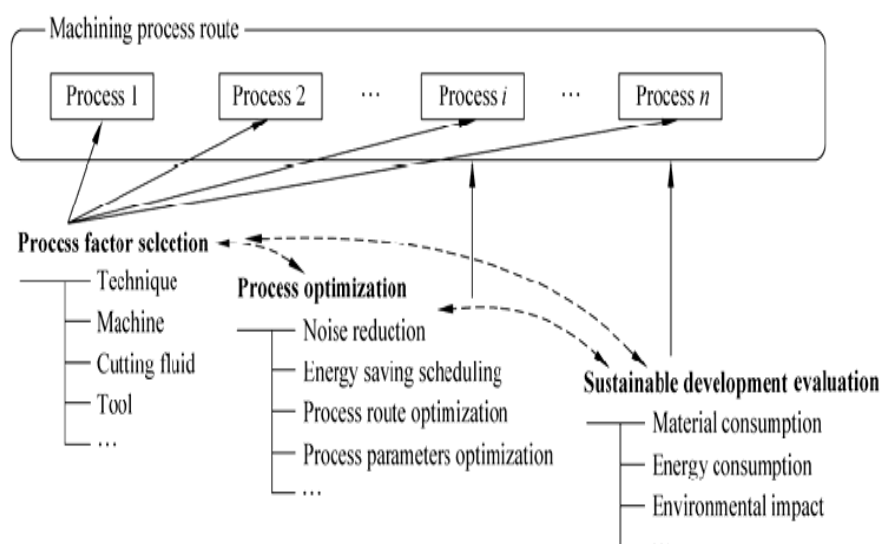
Machining process route

Process 1

Process 2

…

Process $i$

…

Process $n$

Process factor selection

Technique

Machine

Cutting fluid

Tool

…

Process optimization

Noise reduction

Energy saving scheduling

Process route optimization

Process parameters optimization

…

Sustainable development evaluation

Material consumption

Energy consumption

Environmental impact

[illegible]